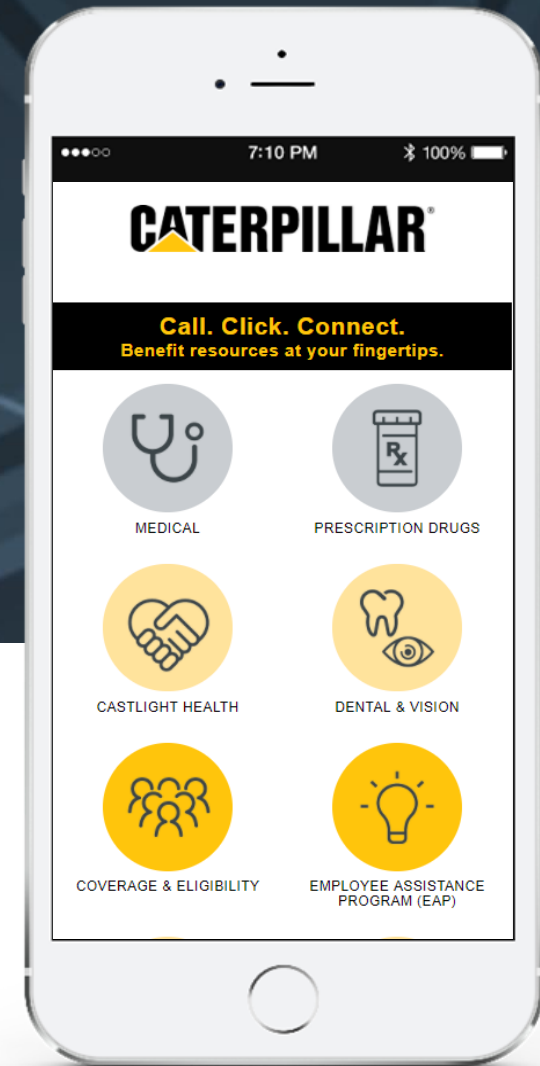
●●●○○ 7:10 PM 100%

CATERPILLAR®

Call. Click. Connect.
Benefit resources at your fingertips.

Rx

MEDICAL

PRESCRIPTION DRUGS

CASTLIGHT HEALTH

DENTAL & VISION

COVERAGE & ELIGIBILITY

EMPLOYEE ASSISTANCE PROGRAM (EAP)